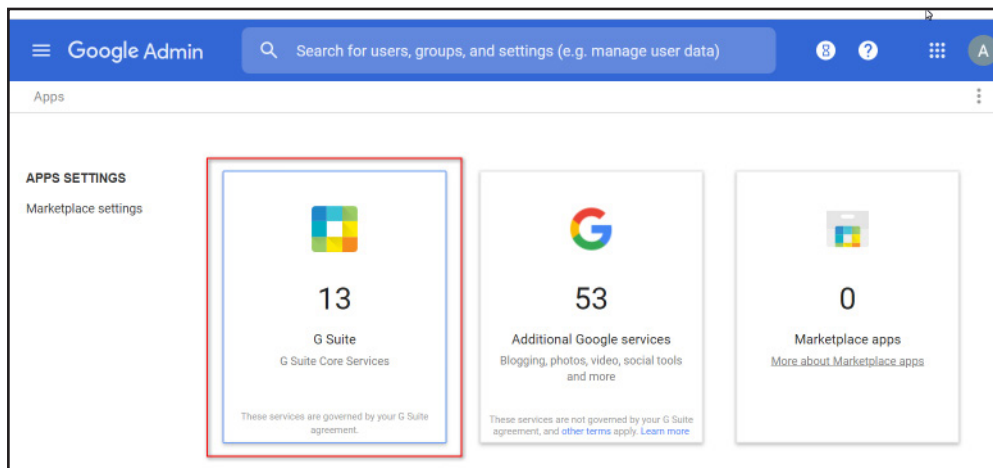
Google Admin

Search for users, groups, and settings (e.g. manage user data)

8 ?

A

Apps

APPS SETTINGS

Marketplace settings

13

G Suite

G Suite Core Services

These services are governed by your G Suite agreement.

53

Additional Google services

Blogging, photos, video, social tools and more

These services are not governed by your G Suite agreement, and other terms apply. Learn more

0

Marketplace apps

More about Marketplace apps